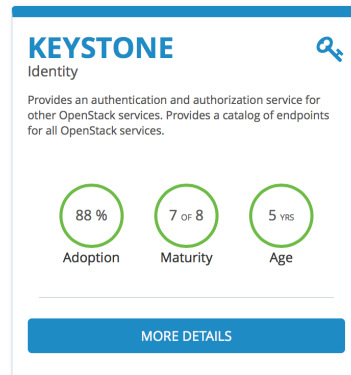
KEYSTONE
Identity

Provides an authentication and authorization service for other OpenStack services. Provides a catalog of endpoints for all OpenStack services.

88 %
Adoption

7 OF 8
Maturity

5 YRS
Age

MORE DETAILS